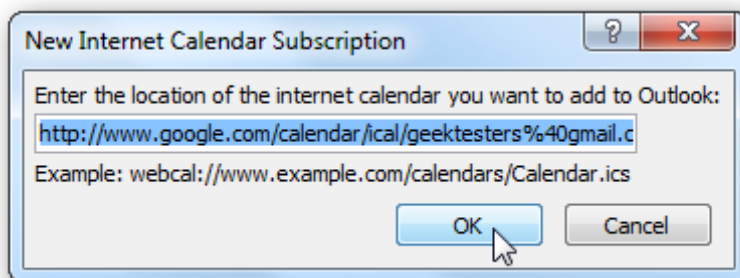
New Internet Calendar Subscription

?

Enter the location of the internet calendar you want to add to Outlook:

http://www.google.com/calendar/ical/geektesters%40gmail.c

Example: webcal://www.example.com/calendars/Calendar.ics

OK

Cancel